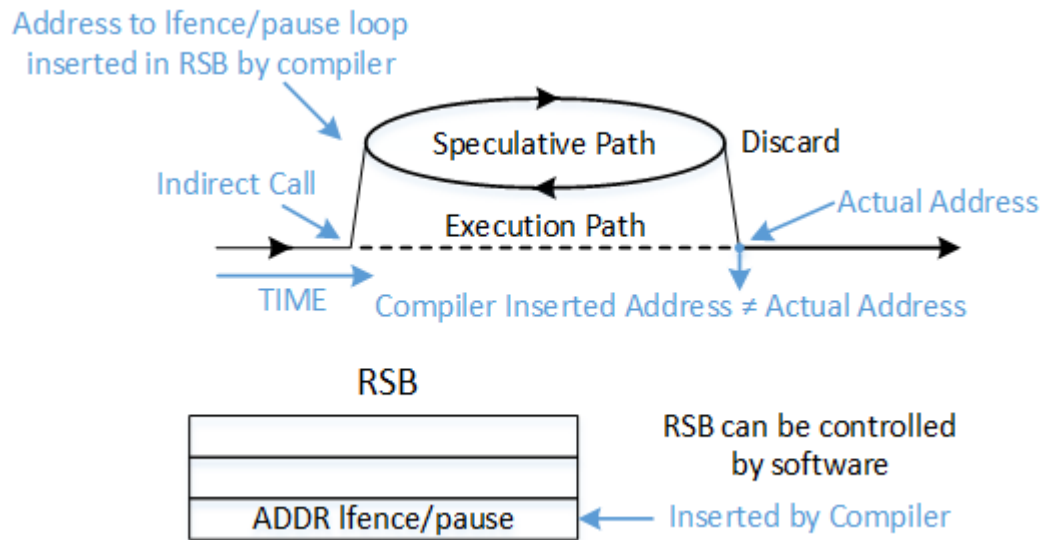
Address to lfence/pause loop inserted in RSB by compiler

Speculative Path

Discard

Indirect Call

Actual Address

Execution Path

TIME

Compiler Inserted Address ≠ Actual Address

RSB

ADDR lfence/pause

RSB can be controlled by software

Inserted by Compiler